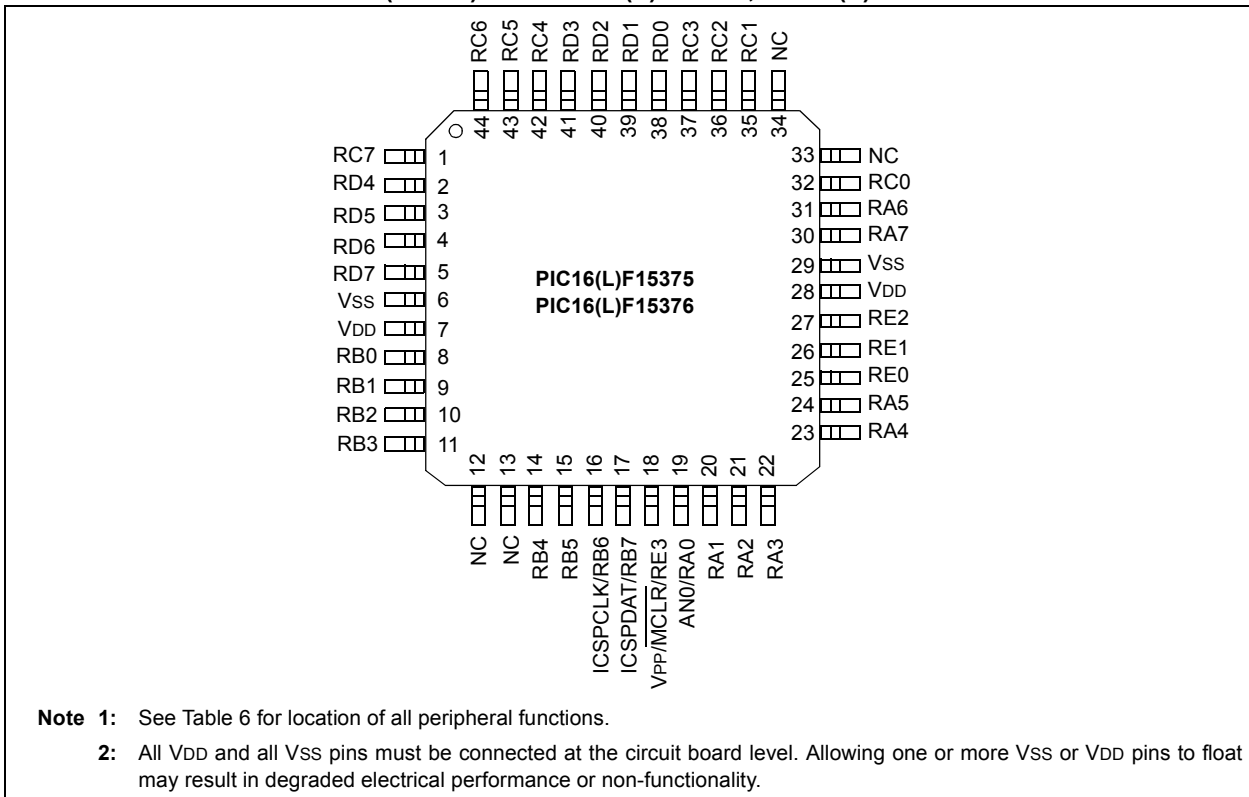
RC6 RC5 RC4 RD3 RD2 RD1 RD0 RC3 RC2 RC1 NC

44 43 42 41 40 39 38 37 36 35 34

RC7 1
RD4 2
RD5 3
RD6 4
RD7 5
VSS 6
VDD 7
RB0 8
RB1 9
RB2 10
RB3 11

PIC16(L)F15375
PIC16(L)F15376

33 NC
32 RC0
31 RA6
30 RA7
29 VSS
28 VDD
27 RE2
26 RE1
25 RE0
24 RA5
23 RA4

12 13 14 15 16 17 18 19 20 21 22

NC NC RB4 RB5 ICSPCLK/RB6 ICSPDAT/RB7 VPP/$\overline{MCLR}$/RE3 AN0/RA0 RA1 RA2 RA3

Note 1: See Table 6 for location of all peripheral functions.

2: All VDD and all VSS pins must be connected at the circuit board level. Allowing one or more VSS or VDD pins to float may result in degraded electrical performance or non-functionality.